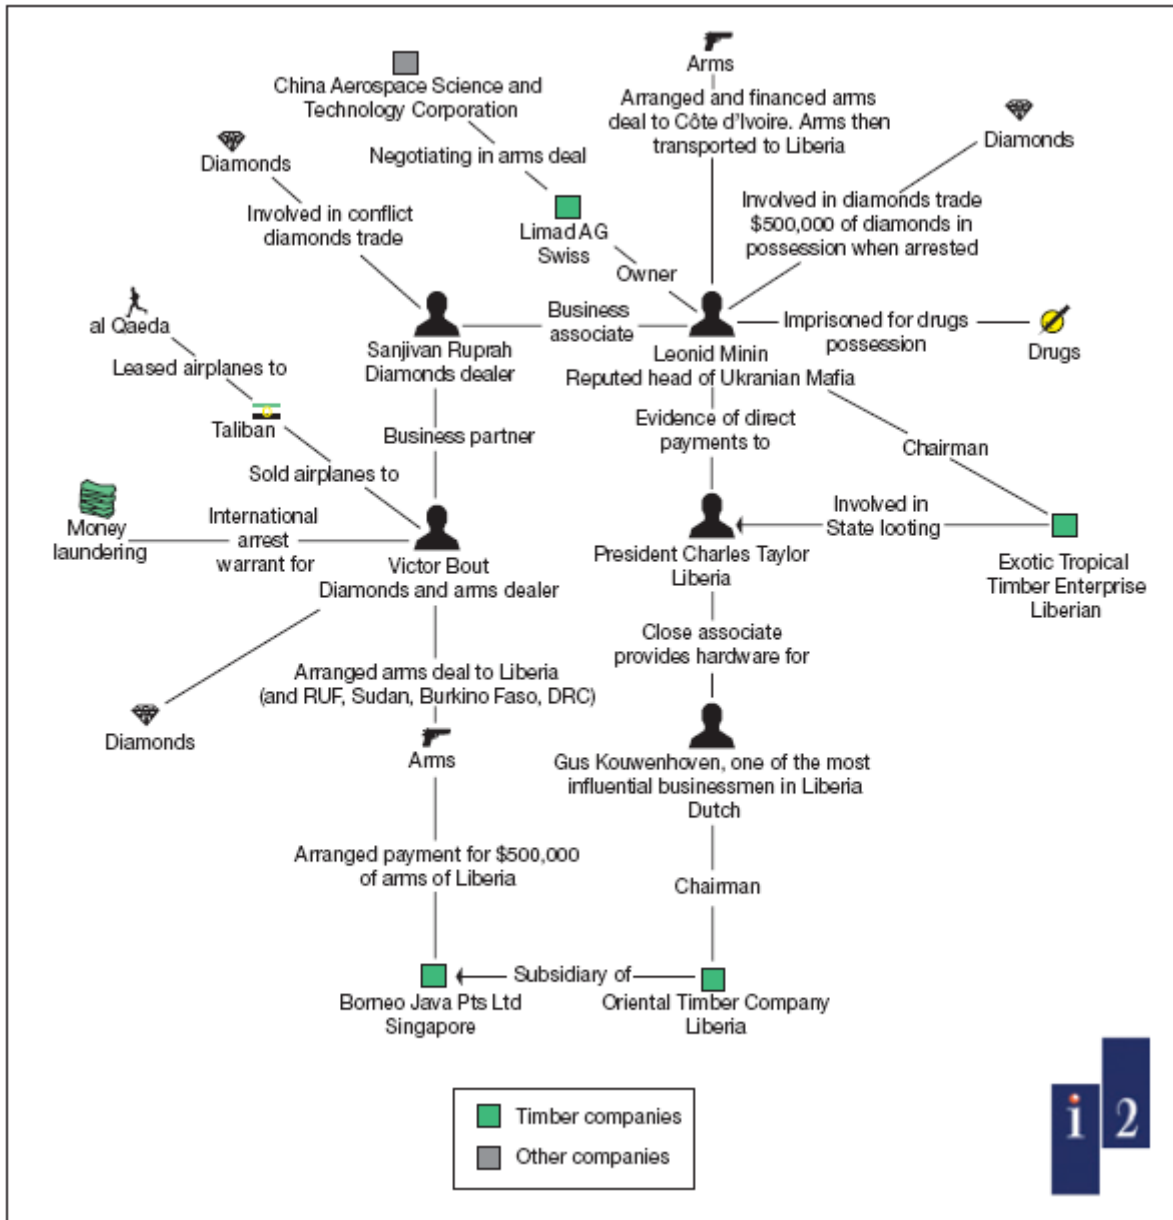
China Aerospace Science and Technology Corporation

Arms

Arranged and financed arms deal to Côte d'Ivoire. Arms then transported to Liberia

Diamonds

Diamonds

Negotiating in arms deal

Involved in conflict diamonds trade

Limad AG Swiss

Owner

Involved in diamonds trade $500,000 of diamonds in possession when arrested

al Qaeda

Leased airplanes to

Sanjivan Ruprah Diamonds dealer

Business associate

Leonid Minin Reputed head of Ukranian Mafia

Imprisoned for drugs possession

Drugs

Taliban

Business partner

Evidence of direct payments to

Chairman

Sold airplanes to

Money laundering

International arrest warrant for

Victor Bout Diamonds and arms dealer

President Charles Taylor Liberia

Involved in State looting

Exotic Tropical Timber Enterprise Liberian

Close associate provides hardware for

Arranged arms deal to Liberia (and RUF, Sudan, Burkino Faso, DRC)

Diamonds

Arms

Gus Kouwenhoven, one of the most influential businessmen in Liberia Dutch

Arranged payment for $500,000 of arms of Liberia

Chairman

Subsidiary of

Borneo Java Pts Ltd Singapore

Oriental Timber Company Liberia

Timber companies
Other companies

i 2